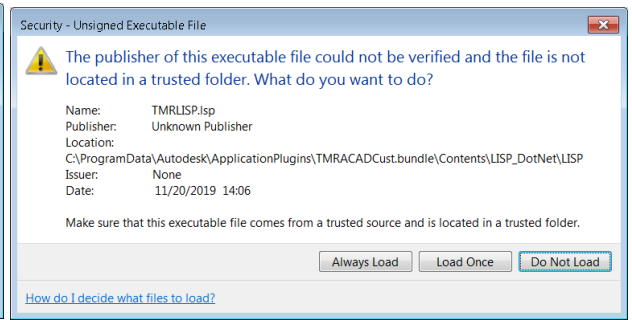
Security - Unsigned Executable File

The publisher of this executable file could not be verified and the file is not located in a trusted folder. What do you want to do?

Name: TMRLISP.lsp
Publisher: Unknown Publisher
Location:
C:\ProgramData\Autodesk\ApplicationPlugins\TMRACADCust.bundle\Contents\LISP_DotNet\LISP
Issuer: None
Date: 11/20/2019 14:06

Make sure that this executable file comes from a trusted source and is located in a trusted folder.

Always Load
Load Once
Do Not Load

How do I decide what files to load?